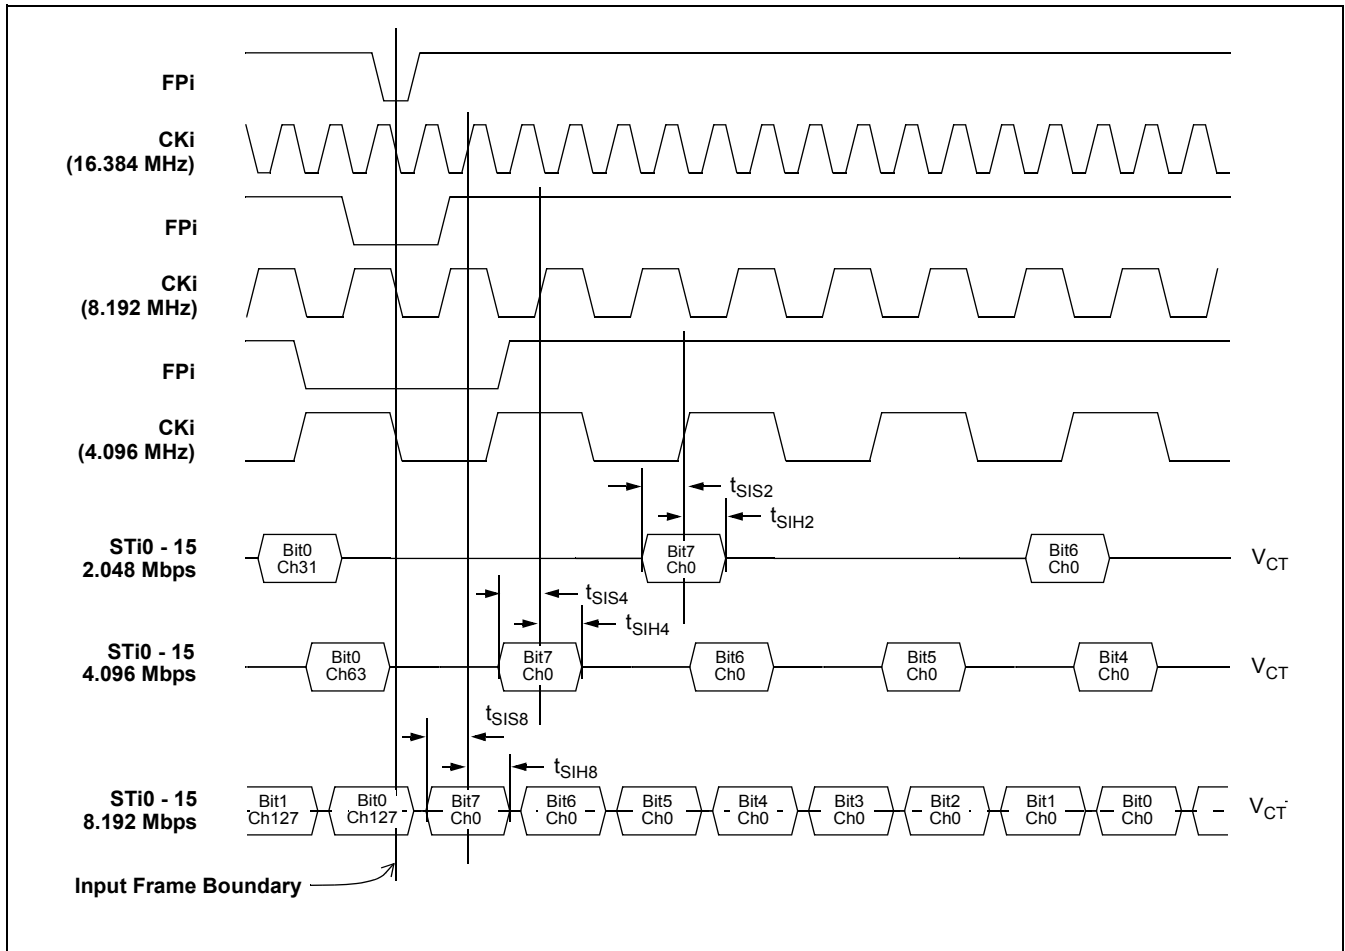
FPi

CKi (16.384 MHz)

FPi

CKi (8.192 MHz)

FPi

CKi (4.096 MHz)

$t_{SIS2}$

$t_{SIH2}$

STi0 - 15 2.048 Mbps

Bit0 Ch31

Bit7 Ch0

Bit6 Ch0

$V_{CT}$

$t_{SIS4}$

$t_{SIH4}$

STi0 - 15 4.096 Mbps

Bit0 Ch63

Bit7 Ch0

Bit6 Ch0

Bit5 Ch0

Bit4 Ch0

$V_{CT}$

$t_{SIS8}$

$t_{SIH8}$

STi0 - 15 8.192 Mbps

Bit1 Ch127

Bit0 Ch127

Bit7 Ch0

Bit6 Ch0

Bit5 Ch0

Bit4 Ch0

Bit3 Ch0

Bit2 Ch0

Bit1 Ch0

Bit0 Ch0

$V_{CT}$

Input Frame Boundary